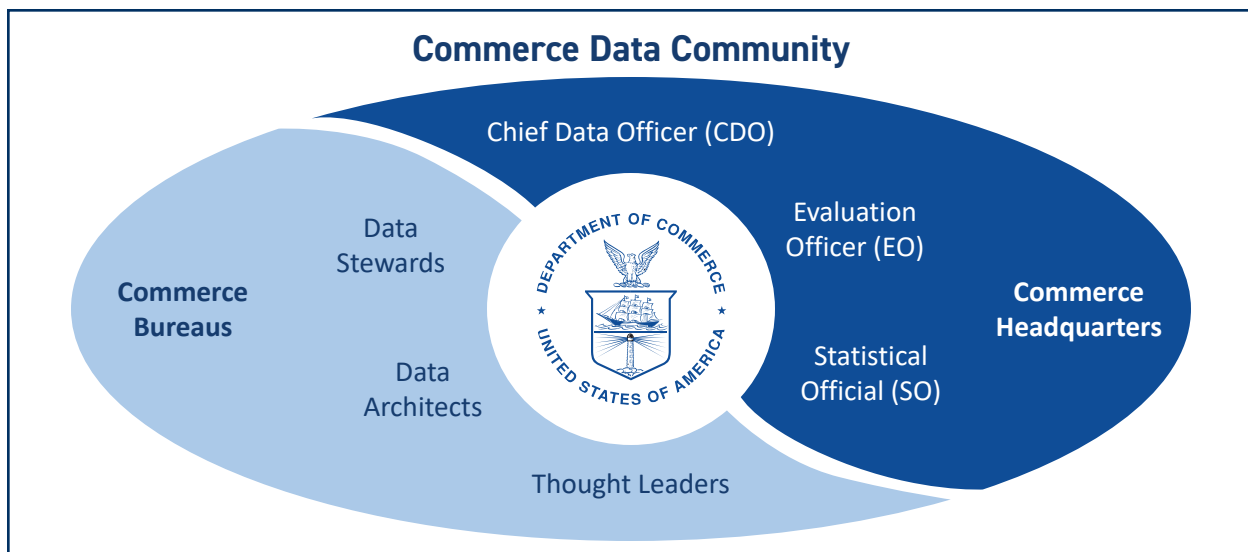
Commerce Data Community

Chief Data Officer (CDO)

Data Stewards

Commerce Bureaus

Data Architects

DEPARTMENT OF COMMERCE

UNITED STATES OF AMERICA

Evaluation Officer (EO)

Commerce Headquarters

Statistical Official (SO)

Thought Leaders